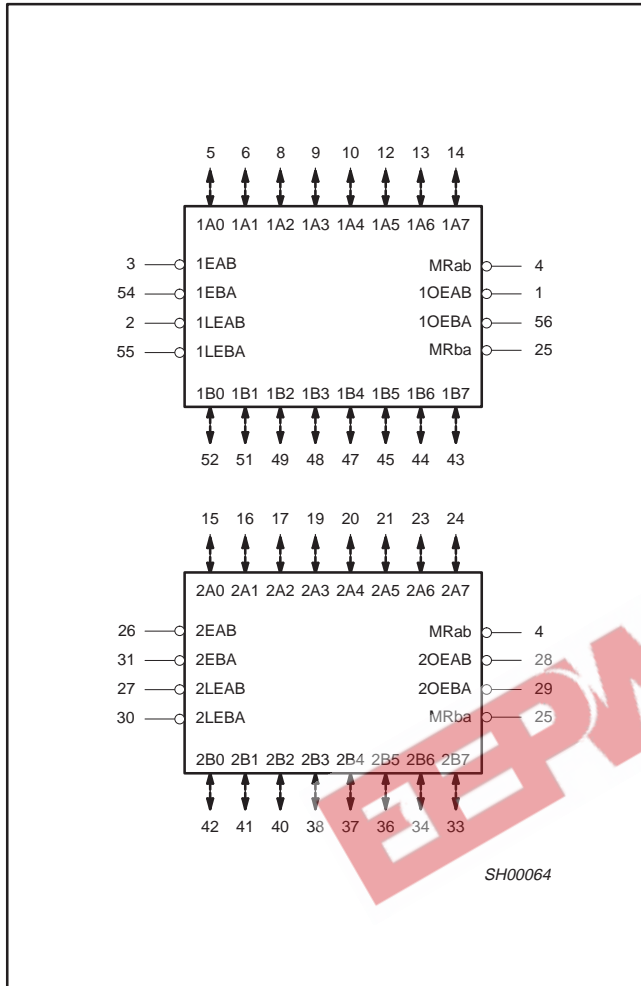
5 6 8 9 10 12 13 14

1A0 1A1 1A2 1A3 1A4 1A5 1A6 1A7

3 1EAB
54 1EBA
2 1LEAB
55 1LEBA

MRab 4
1OEAB 1
1OEBA 56
MRba 25

1B0 1B1 1B2 1B3 1B4 1B5 1B6 1B7

52 51 49 48 47 45 44 43

15 16 17 19 20 21 23 24

2A0 2A1 2A2 2A3 2A4 2A5 2A6 2A7

26 2EAB
31 2EBA
27 2LEAB
30 2LEBA

MRab 4
2OEAB 28
2OEBA 29
MRba 25

2B0 2B1 2B2 2B3 2B4 2B5 2B6 2B7

42 41 40 38 37 36 34 33

SH00064

EPW